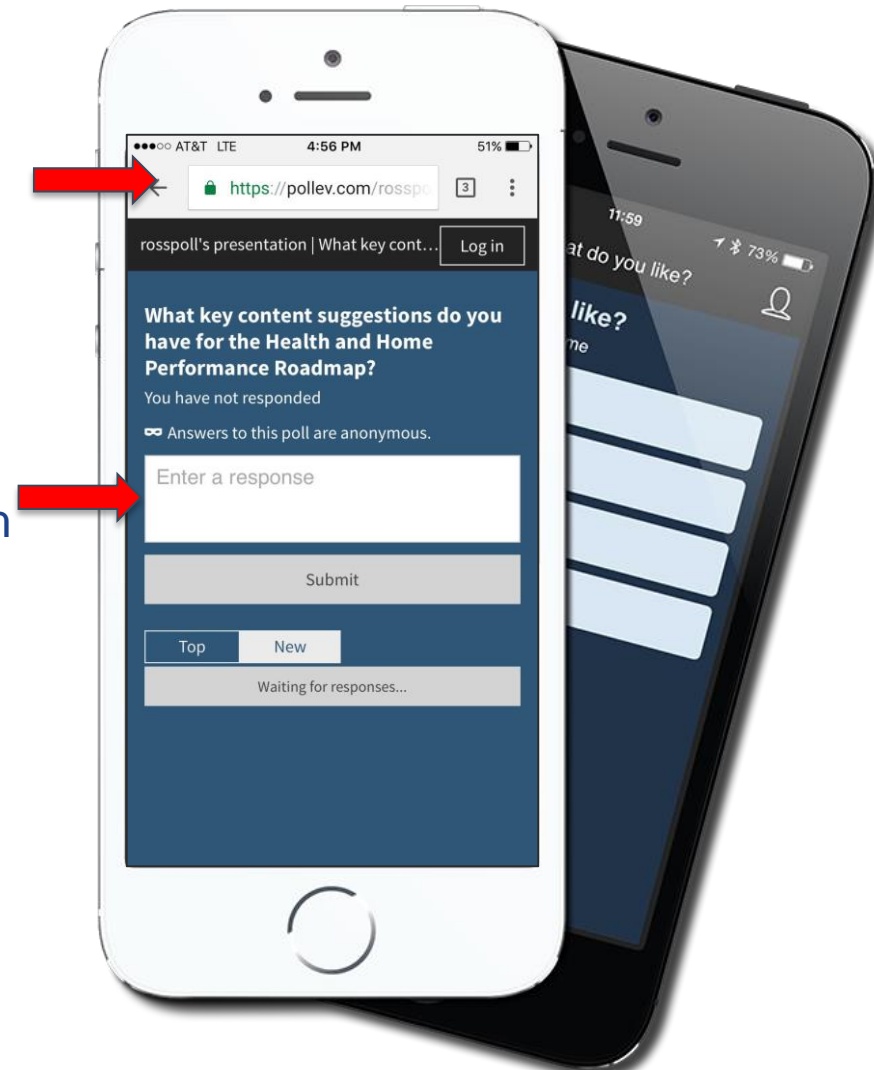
●●●○○ AT&T LTE 4:56 PM 51%

https://pollev.com/rosspo

3

rosspoll's presentation | What key cont...

Log in

What key content suggestions do you have for the Health and Home Performance Roadmap?

You have not responded

Answers to this poll are anonymous.

Enter a response

Submit

Top New

Waiting for responses...

11:59

73%

at do you like?

like?

me

n